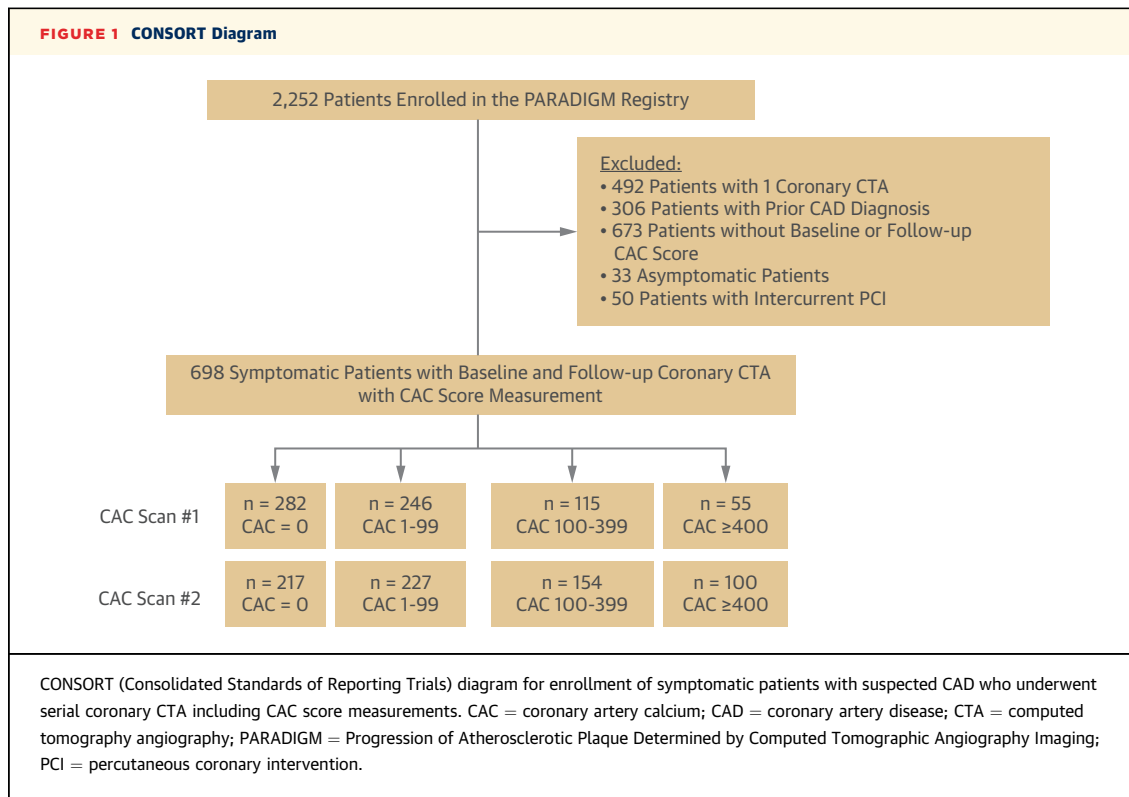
FIGURE 1 CONSORT Diagram

2,252 Patients Enrolled in the PARADIGM Registry

Excluded:
• 492 Patients with 1 Coronary CTA
• 306 Patients with Prior CAD Diagnosis
• 673 Patients without Baseline or Follow-up CAC Score
• 33 Asymptomatic Patients
• 50 Patients with Intercurrent PCI

698 Symptomatic Patients with Baseline and Follow-up Coronary CTA with CAC Score Measurement

| | | | | |
|---|---|---|---|---|
| CAC Scan #1 | n = 282 CAC = 0 | n = 246 CAC 1-99 | n = 115 CAC 100-399 | n = 55 CAC ≥400 |
| CAC Scan #2 | n = 217 CAC = 0 | n = 227 CAC 1-99 | n = 154 CAC 100-399 | n = 100 CAC ≥400 |

CONSORT (Consolidated Standards of Reporting Trials) diagram for enrollment of symptomatic patients with suspected CAD who underwent serial coronary CTA including CAC score measurements. CAC = coronary artery calcium; CAD = coronary artery disease; CTA = computed tomography angiography; PARADIGM = Progression of Atherosclerotic Plaque Determined by Computed Tomographic Angiography Imaging; PCI = percutaneous coronary intervention.